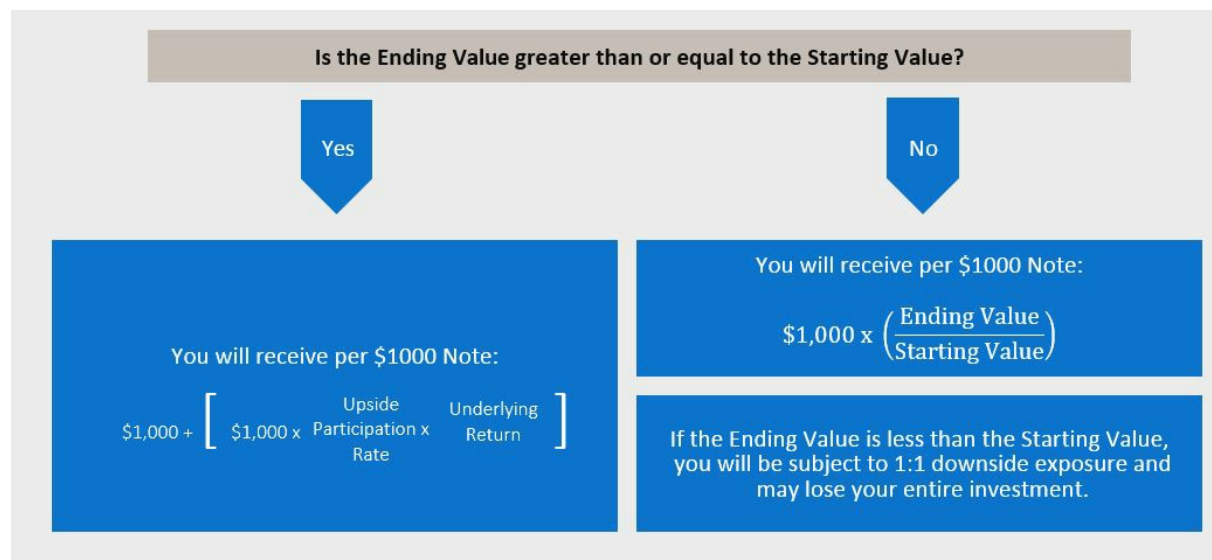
Is the Ending Value greater than or equal to the Starting Value?

Yes

No

You will receive per $1000 Note:

$\$1,000 + \left[ \$1,000 \times \text{Upside Participation Rate} \times \text{Underlying Return} \right]$

You will receive per $1000 Note:

$\$1,000 \times \left( \frac{\text{Ending Value}}{\text{Starting Value}} \right)$

If the Ending Value is less than the Starting Value, you will be subject to 1:1 downside exposure and may lose your entire investment.